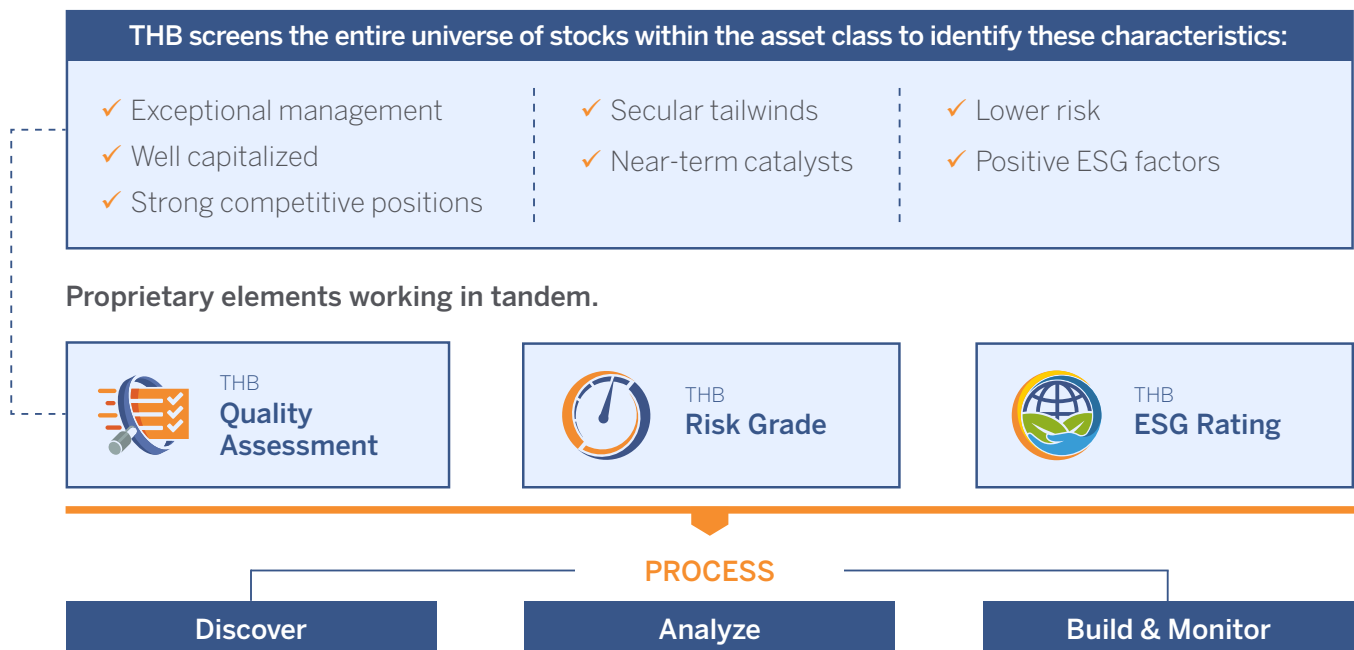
THB screens the entire universe of stocks within the asset class to identify these characteristics:

✓ Exceptional management
✓ Well capitalized
✓ Strong competitive positions

✓ Secular tailwinds
✓ Near-term catalysts

✓ Lower risk
✓ Positive ESG factors

Proprietary elements working in tandem.

THB
Quality Assessment

THB
Risk Grade

THB
ESG Rating

PROCESS

Discover

Analyze

Build & Monitor